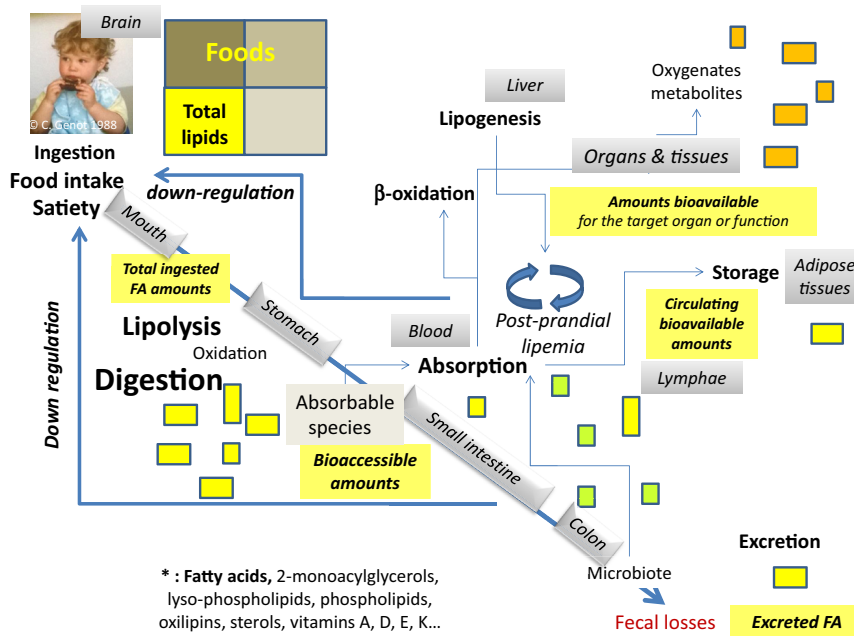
© C. Genot 1988

Brain

Foods

Total lipids

Ingestion
Food intake
Satiety

down-regulation

Mouth

Total ingested FA amounts

Down regulation

Lipolysis

Stomach

Oxidation

Digestion

Absorbable species

Bioaccessible amounts

Small intestine

Colon

Microbiote

Fecal losses

Liver

Lipogenesis

Oxygenates metabolites

Organs & tissues

β-oxidation

Amounts bioavailable for the target organ or function

Post-prandial lipemia

Blood

Absorption

Storage

Adipose tissues

Circulating bioavailable amounts

Lymphae

Excretion

Excreted FA

* : Fatty acids, 2-monoacylglycerols, lyso-phospholipids, phospholipids, oxilipins, sterols, vitamins A, D, E, K…